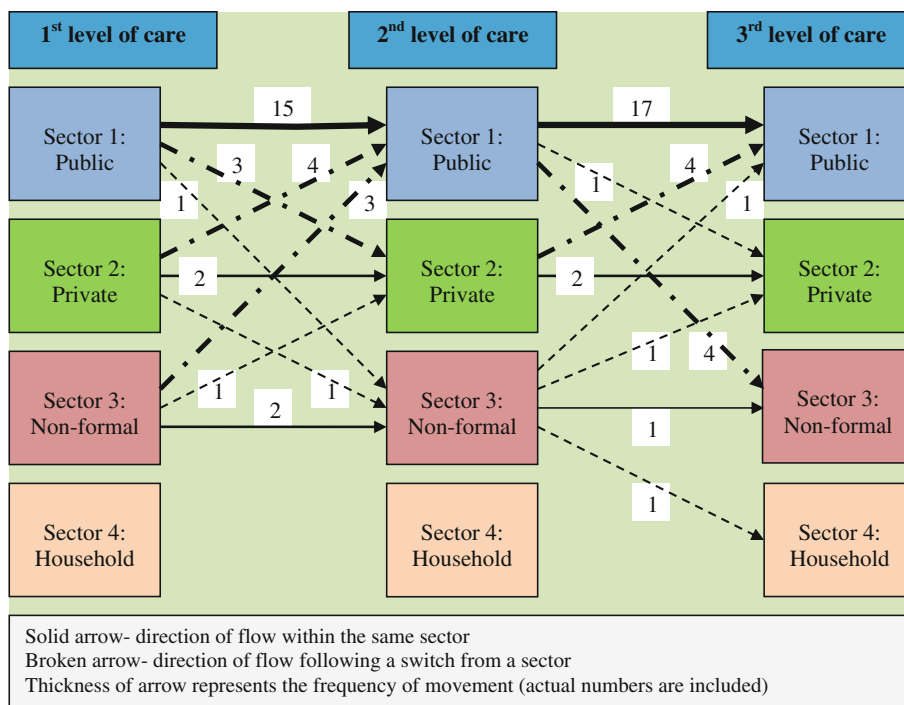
1$^{st}$ level of care

2$^{nd}$ level of care

3$^{rd}$ level of care

Sector 1: Public

Sector 2: Private

Sector 3: Non-formal

Sector 4: Household

15

3

4

1

3

2

1

1

2

Sector 1: Public

Sector 2: Private

Sector 3: Non-formal

Sector 4: Household

17

1

4

1

2

1

4

1

1

Sector 1: Public

Sector 2: Private

Sector 3: Non-formal

Sector 4: Household

Solid arrow- direction of flow within the same sector
Broken arrow- direction of flow following a switch from a sector
Thickness of arrow represents the frequency of movement (actual numbers are included)